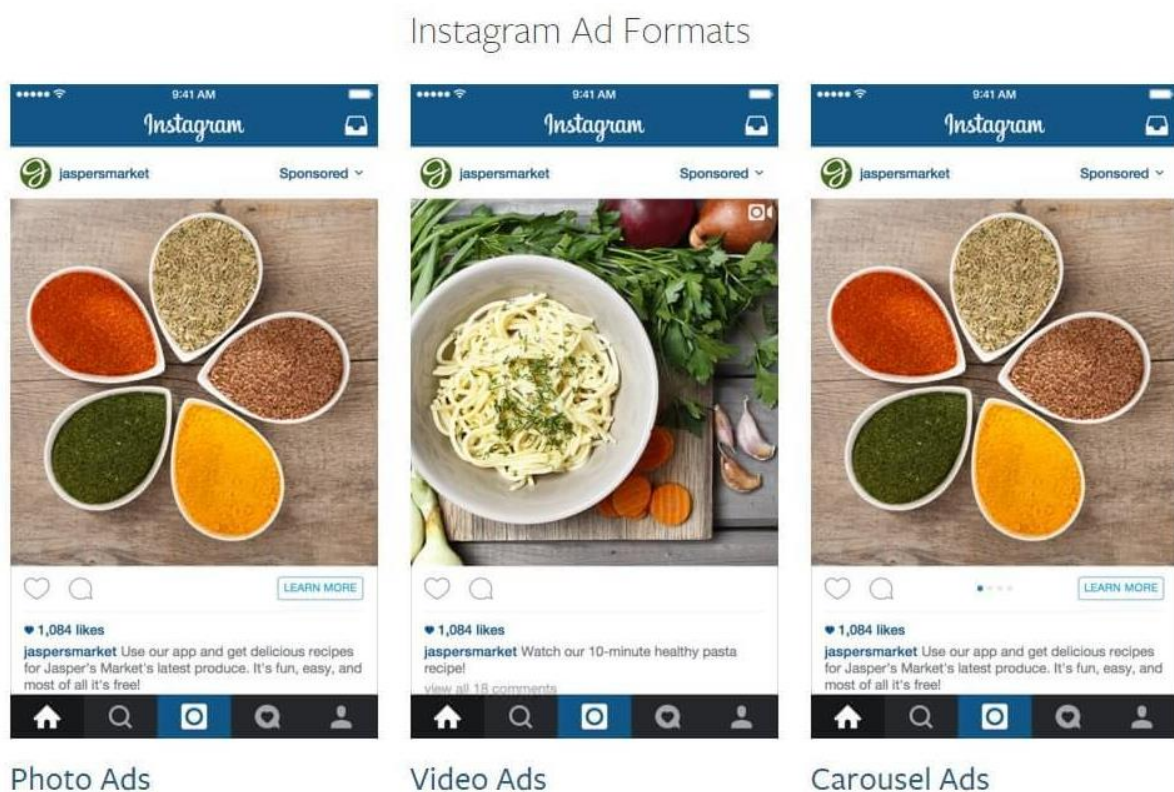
Instagram Ad Formats

9:41 AM
Instagram
jaspersmarket
Sponsored
LEARN MORE
♥ 1,084 likes
jaspersmarket Use our app and get delicious recipes for Jasper's Market's latest produce. It's fun, easy, and most of all it's free!

Photo Ads

9:41 AM
Instagram
jaspersmarket
Sponsored
♥ 1,084 likes
jaspersmarket Watch our 10-minute healthy pasta recipe!
view all 18 comments

Video Ads

9:41 AM
Instagram
jaspersmarket
Sponsored
LEARN MORE
♥ 1,084 likes
jaspersmarket Use our app and get delicious recipes for Jasper's Market's latest produce. It's fun, easy, and most of all it's free!

Carousel Ads